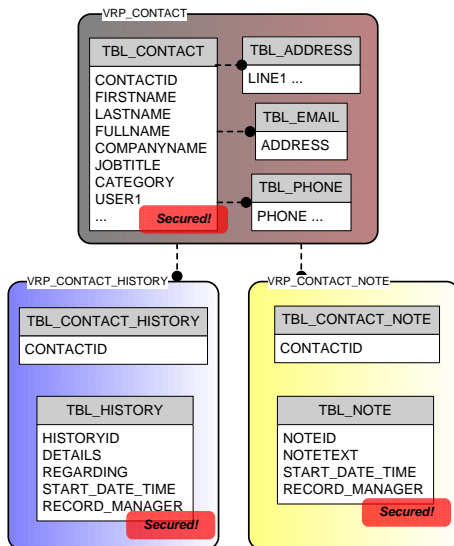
VRP_CONTACT

TBL_CONTACT

CONTACTID
FIRSTNAME
LASTNAME
FULLNAME
COMPANYNAME
JOBTITLE
CATEGORY
USER1
...

Secured!

TBL_ADDRESS

LINE1 ...

TBL_EMAIL

ADDRESS

TBL_PHONE

PHONE ...

VRP_CONTACT_HISTORY

TBL_CONTACT_HISTORY

CONTACTID

TBL_HISTORY

HISTORYID
DETAILS
REGARDING
START_DATE_TIME
RECORD_MANAGER

Secured!

VRP_CONTACT_NOTE

TBL_CONTACT_NOTE

CONTACTID

TBL_NOTE

NOTEID
NOTETEXT
START_DATE_TIME
RECORD_MANAGER

Secured!